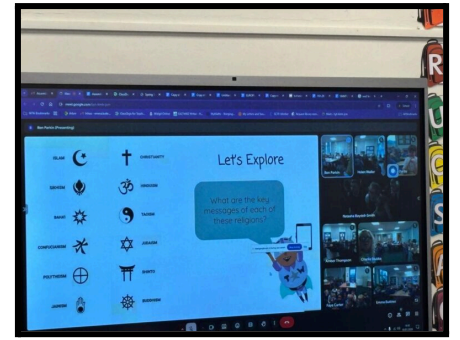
Let's Explore

ISLAM
SIKHISM
BAHAI
CONFUCIANISM
POLYTHEISM
JAINISM

CHRISTIANITY
HINDUISM
TAOISM
JUDAISM
SHINTO
BUDDHISM

What are the key messages of each of these religions?

Ben Parkin (Presenting)

Ben Parkin

Natasha Baynes-Smith

R
U
S
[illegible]